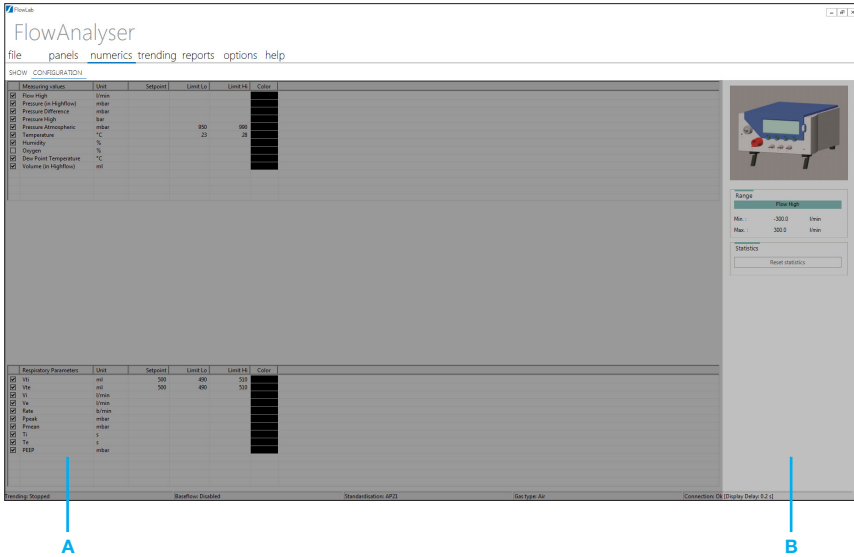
FlowLab

FlowAnalyser

file panels numerics trending reports options help

SHOW CONFIGURATION

| | Measuring values | Unit | Setpoint | Limit Lo | Limit Hi | Color |
|---|---|---|---|---|---|---|
| ☑ | Flow High | l/min | | | | |
| ☑ | Pressure (in Highflow) | mbar | | | | |
| ☑ | Pressure Difference | mbar | | | | |
| ☑ | Pressure High | bar | | | | |
| ☑ | Pressure Atmospheric | mbar | | 850 | 990 | |
| ☑ | Temperature | °C | | 23 | 28 | |
| ☑ | Humidity | % | | | | |
| ☐ | Oxygen | % | | | | |
| ☑ | Dew Point Temperature | °C | | | | |
| ☑ | Volume (in Highflow) | ml | | | | |

| | Respiratory Parameters | Unit | Setpoint | Limit Lo | Limit Hi | Color |
|---|---|---|---|---|---|---|
| ☑ | Vti | ml | 500 | 490 | 510 | |
| ☑ | Vte | ml | 500 | 490 | 510 | |
| ☑ | Vi | l/min | | | | |
| ☑ | Ve | l/min | | | | |
| ☑ | Rate | b/min | | | | |
| ☑ | Ppeak | mbar | | | | |
| ☑ | Pmean | mbar | | | | |
| ☑ | Ti | s | | | | |
| ☑ | Te | s | | | | |
| ☑ | PEEP | mbar | | | | |

Range
Flow High
Min. -300.0 l/min
Max. 300.0 l/min

Statistics
Reset statistics

Trending: Stopped Baseflow: Disabled Standardization: AP21 Gas type: Air Connection: Ok [Display Delay: 0.2 s]

A

B